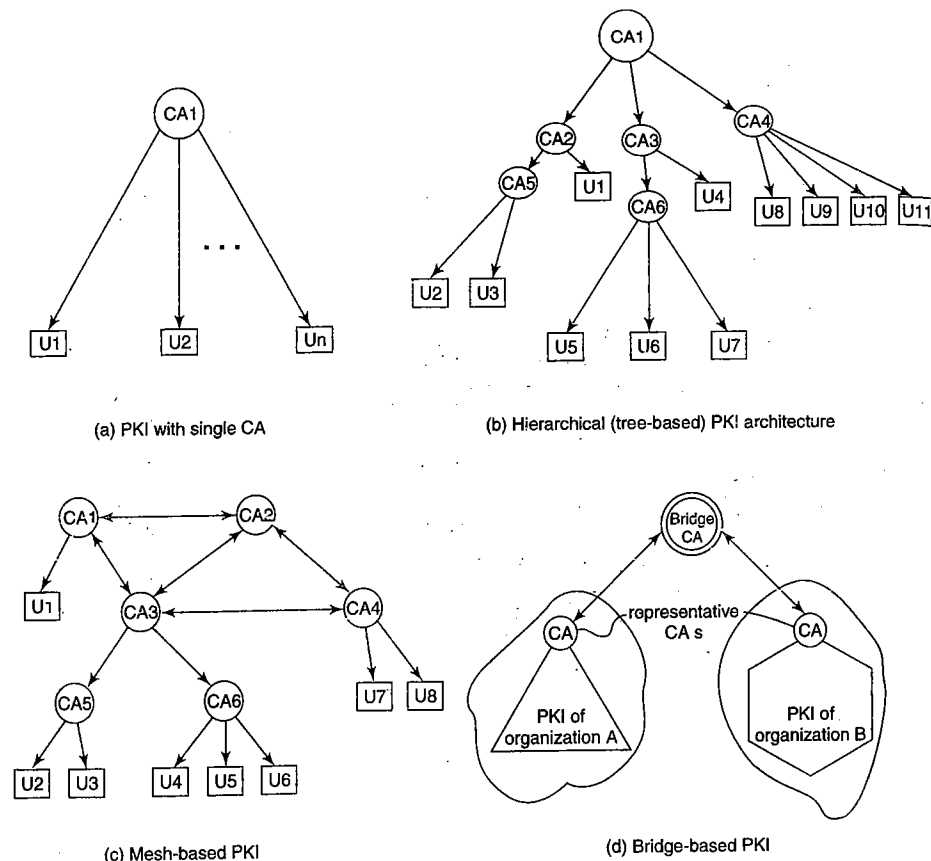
CA1

U1
U2
Un

(a) PKI with single CA

CA1
CA2
CA3
CA4
CA5
U1
CA6
U4
U8
U9
U10
U11
U2
U3
U5
U6
U7

(b) Hierarchical (tree-based) PKI architecture

CA1
CA2
U1
CA3
CA4
CA5
CA6
U7
U8
U2
U3
U4
U5
U6

(c) Mesh-based PKI

Bridge CA
CA
representative CA s
CA
PKI of organization A
PKI of organization B

(d) Bridge-based PKI